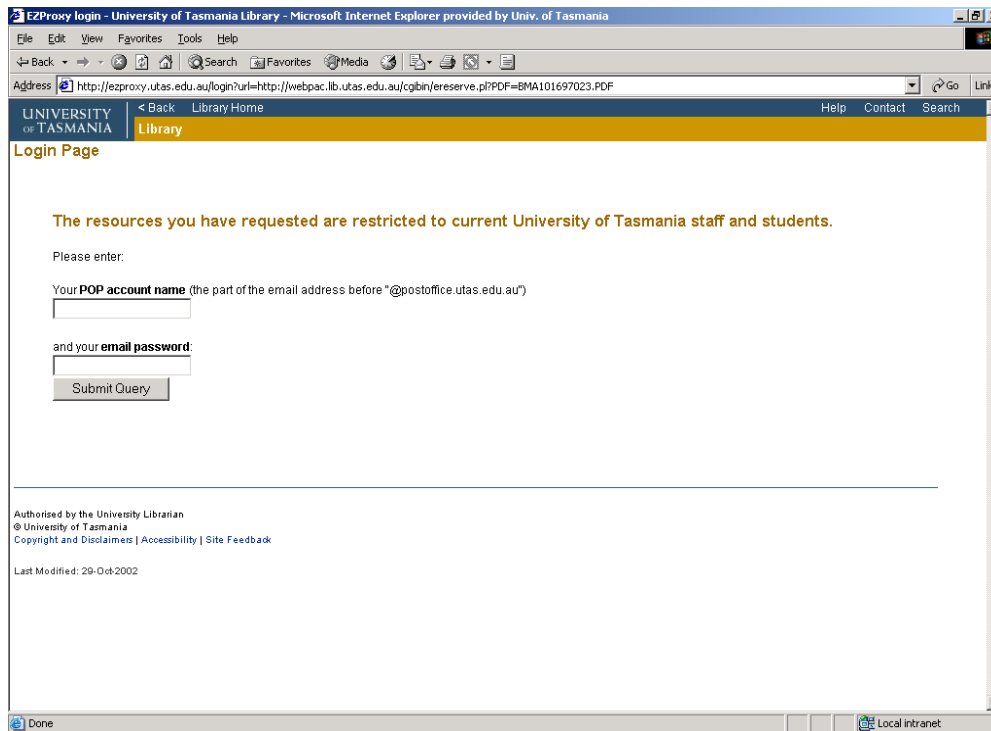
EZProxy login - University of Tasmania Library - Microsoft Internet Explorer provided by Univ. of Tasmania

File Edit View Favorites Tools Help

Back Search Favorites Media

Address http://ezproxy.utas.edu.au/login?url=http://webpac.lib.utas.edu.au/cgibin/ereserve.pl?PDF=BMA101697023.PDF Go Lin

UNIVERSITY OF TASMANIA < Back Library Home Help Contact Search

Library

Login Page

The resources you have requested are restricted to current University of Tasmania staff and students.

Please enter:

Your **POP account name** (the part of the email address before "@postoffice.utas.edu.au")

and your **email password**:

Submit Query

Authorised by the University Librarian
© University of Tasmania
Copyright and Disclaimers | Accessibility | Site Feedback

Last Modified: 29-Oct-2002

Done Local intranet